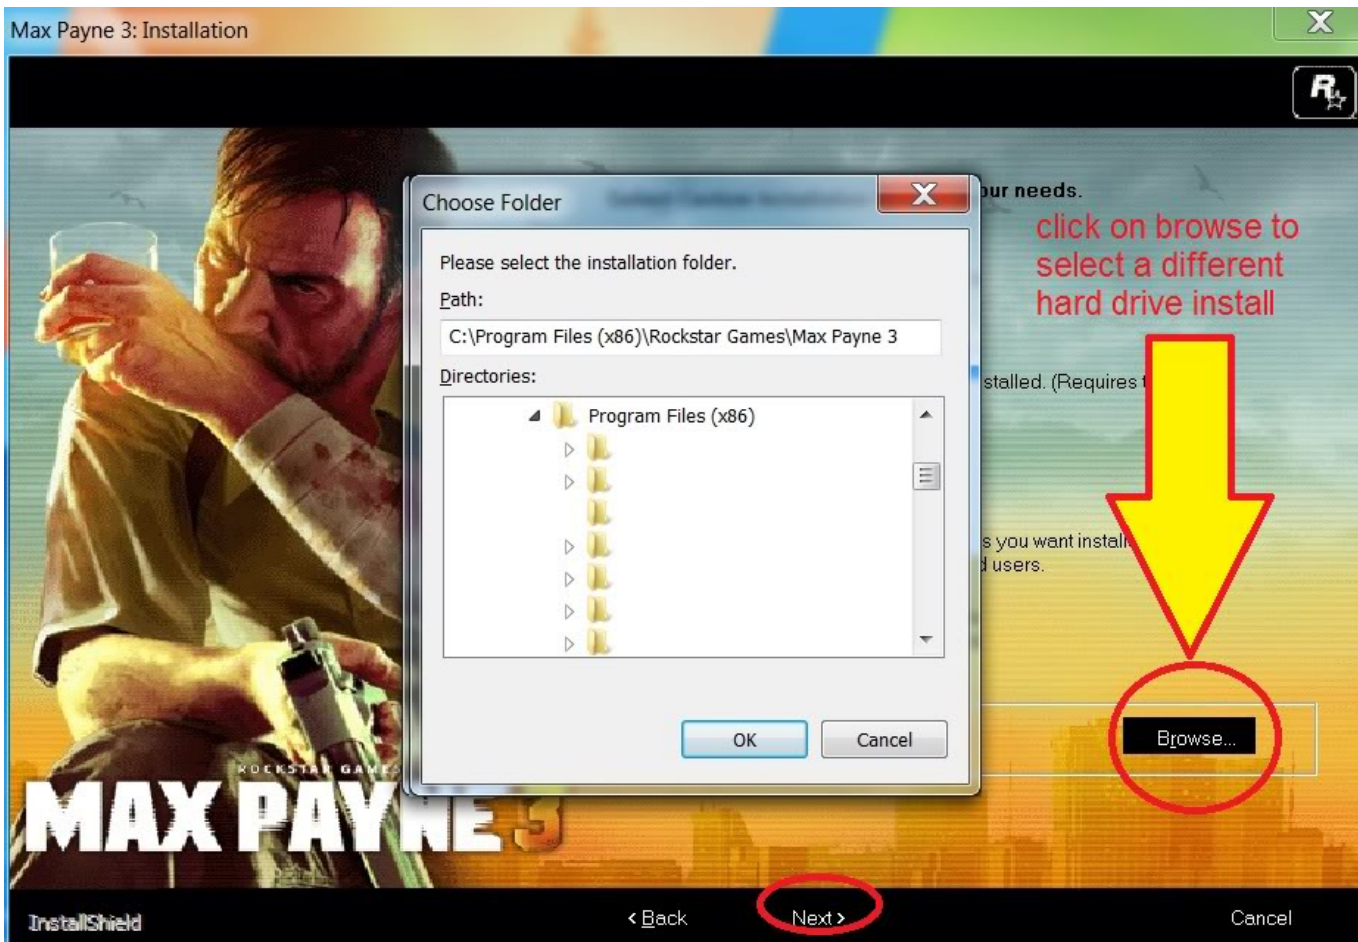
Max Payne 3: Installation

Choose Folder

Please select the installation folder.

Path:

C:\Program Files (x86)\Rockstar Games\Max Payne 3

Directories:

Program Files (x86)

OK

Cancel

ur needs.

click on browse to select a different hard drive install

stalled. (Requires

s you want install
users.

Browse...

ROCKSTAR GAMES

MAX PAYNE 3

InstallShield

< Back

Next >

Cancel